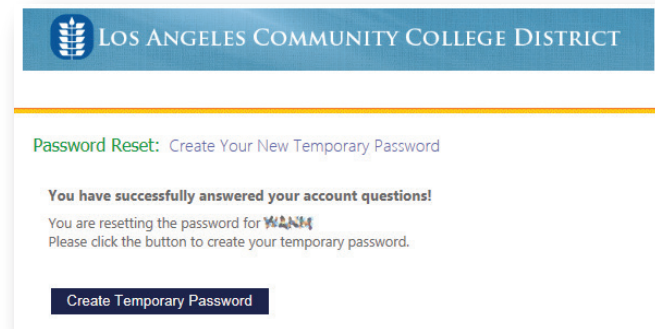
Los Angeles Community College District

Password Reset: Create Your New Temporary Password

You have successfully answered your account questions!

You are resetting the password for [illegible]
Please click the button to create your temporary password.

Create Temporary Password